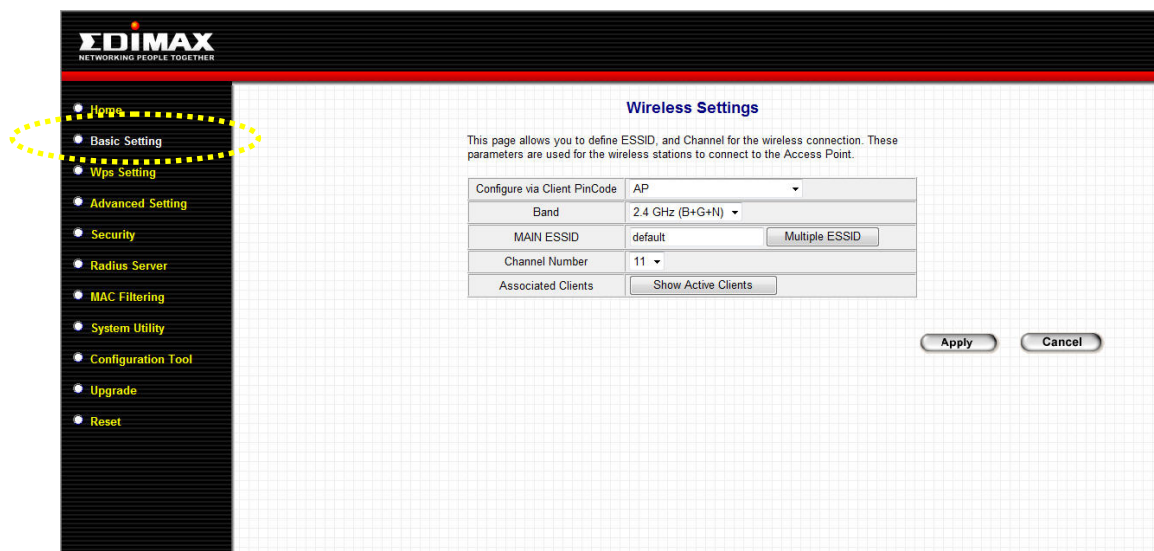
EDIMAX
NETWORKING PEOPLE TOGETHER

Home
Basic Setting
Wps Setting
Advanced Setting
Security
Radius Server
MAC Filtering
System Utility
Configuration Tool
Upgrade
Reset

Wireless Settings

This page allows you to define ESSID, and Channel for the wireless connection. These parameters are used for the wireless stations to connect to the Access Point.

| Configure via Client PinCode | AP |
|---|---|
| Band | 2.4 GHz (B+G+N) |
| MAIN ESSID | default Multiple ESSID |
| Channel Number | 11 |
| Associated Clients | Show Active Clients |

Apply Cancel